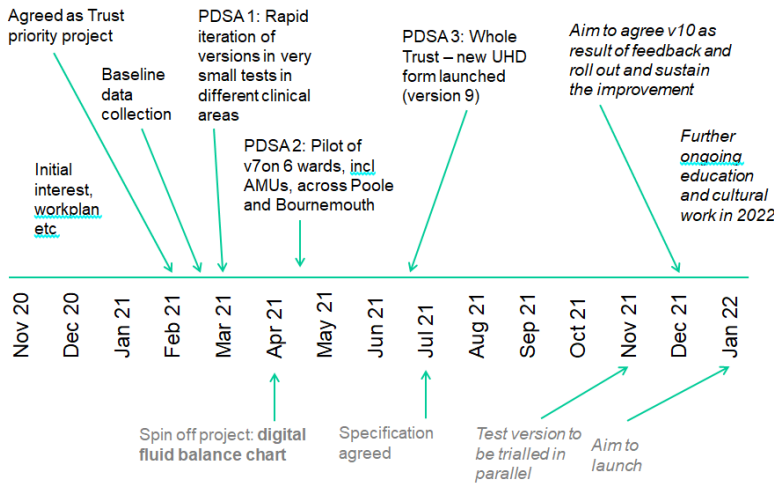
Agreed as Trust priority project

Baseline data collection

PDSA 1: Rapid iteration of versions in very small tests in different clinical areas

PDSA 2: Pilot of v7on 6 wards, incl AMUs, across Poole and Bournemouth

PDSA 3: Whole Trust – new UHD form launched (version 9)

Aim to agree v10 as result of feedback and roll out and sustain the improvement

Initial interest, workplan etc

Further ongoing education and cultural work in 2022

Nov 20
Dec 20
Jan 21
Feb 21
Mar 21
Apr 21
May 21
Jun 21
Jul 21
Aug 21
Sep 21
Oct 21
Nov 21
Dec 21
Jan 22

Spin off project: digital fluid balance chart

Specification agreed

Test version to be trialled in parallel

Aim to launch